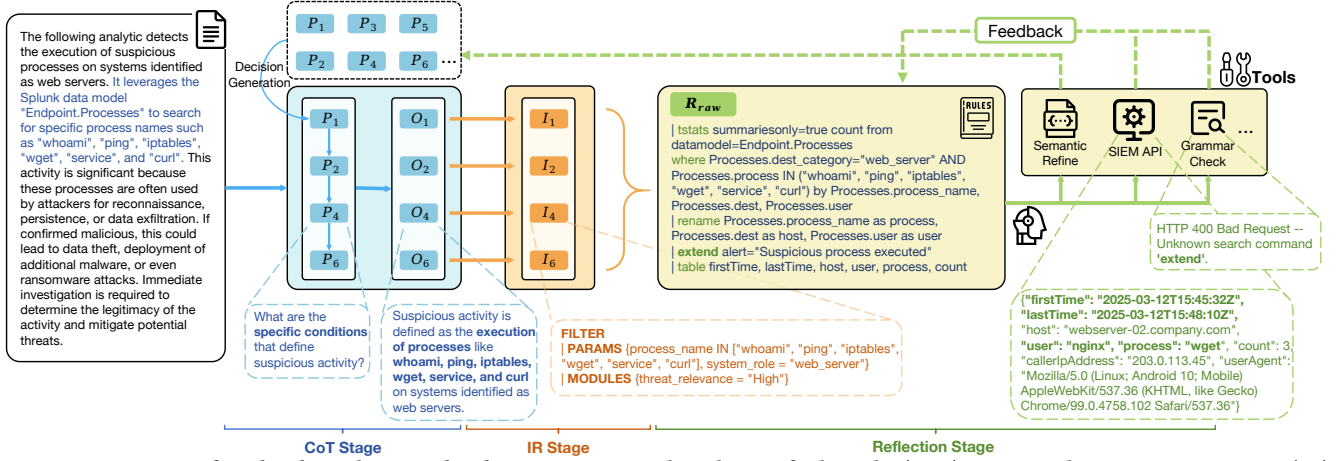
The following analytic detects the execution of suspicious processes on systems identified as web servers. It leverages the Splunk data model "Endpoint.Processes" to search for specific process names such as "whoami", "ping", "iptables", "wget", "service", and "curl". This activity is significant because these processes are often used by attackers for reconnaissance, persistence, or data exfiltration. If confirmed malicious, this could lead to data theft, deployment of additional malware, or even ransomware attacks. Immediate investigation is required to determine the legitimacy of the activity and mitigate potential threats.

$P_1$ $P_3$ $P_5$
$P_2$ $P_4$ $P_6$ ...

Decision Generation

$P_1$ $P_2$ $P_4$ $P_6$

$O_1$ $O_2$ $O_4$ $O_6$

$I_1$ $I_2$ $I_4$ $I_6$

Feedback

Tools

$R_{raw}$

RULES

| tstats summariesonly=true count from datamodel=Endpoint.Processes
where Processes.dest_category="web_server" AND Processes.process IN ("whoami", "ping", "iptables", "wget", "service", "curl") by Processes.process_name, Processes.dest, Processes.user
| rename Processes.process_name as process, Processes.dest as host, Processes.user as user
| extend alert="Suspicious process executed"
| table firstTime, lastTime, host, user, process, count

Semantic Refine

SIEM API

Grammar Check

...

HTTP 400 Bad Request -- Unknown search command 'extend'.

What are the specific conditions that define suspicious activity?

Suspicious activity is defined as the execution of processes like whoami, ping, iptables, wget, service, and curl on systems identified as web servers.

FILTER
| PARAMS {process_name IN ["whoami", "ping", "iptables", "wget", "service", "curl"], system_role = "web_server"}
| MODULES {threat_relevance = "High"}

{"firstTime": "2025-03-12T15:45:32Z", "lastTime": "2025-03-12T15:48:10Z", "host": "webserver-02.company.com", "user": "nginx", "process": "wget", "count": 3, "callerIpAddress": "203.0.113.45", "userAgent": "Mozilla/5.0 (Linux; Android 10; Mobile) AppleWebKit/537.36 (KHTML, like Gecko) Chrome/99.0.4758.102 Safari/537.36"}

CoT Stage

IR Stage

Reflection Stage